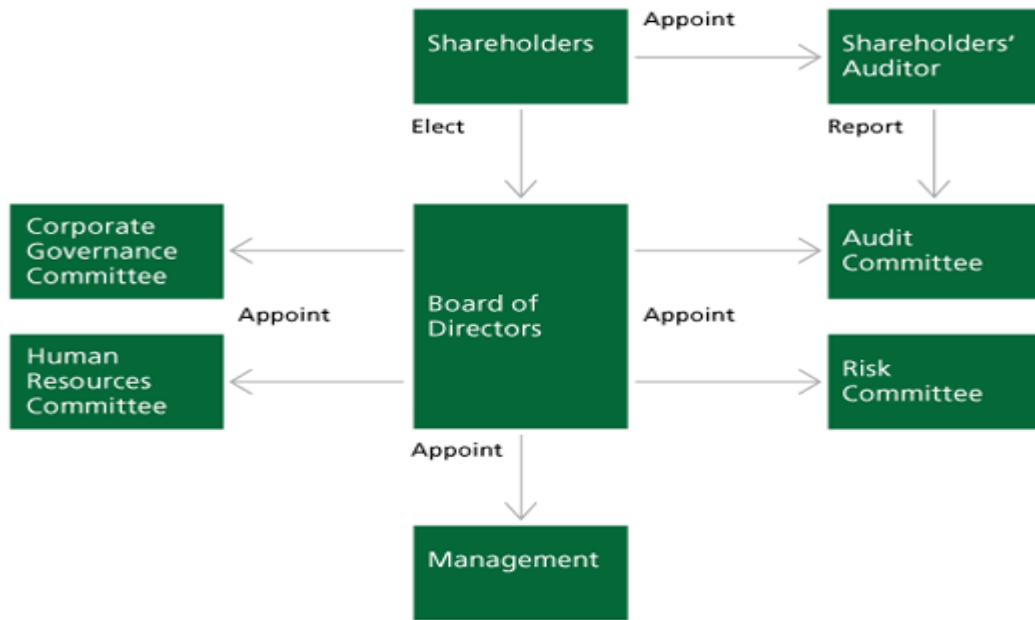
Shareholders

Appoint

Shareholders' Auditor

Elect

Report

Corporate Governance Committee

Board of Directors

Audit Committee

Appoint

Appoint

Human Resources Committee

Risk Committee

Appoint

Management